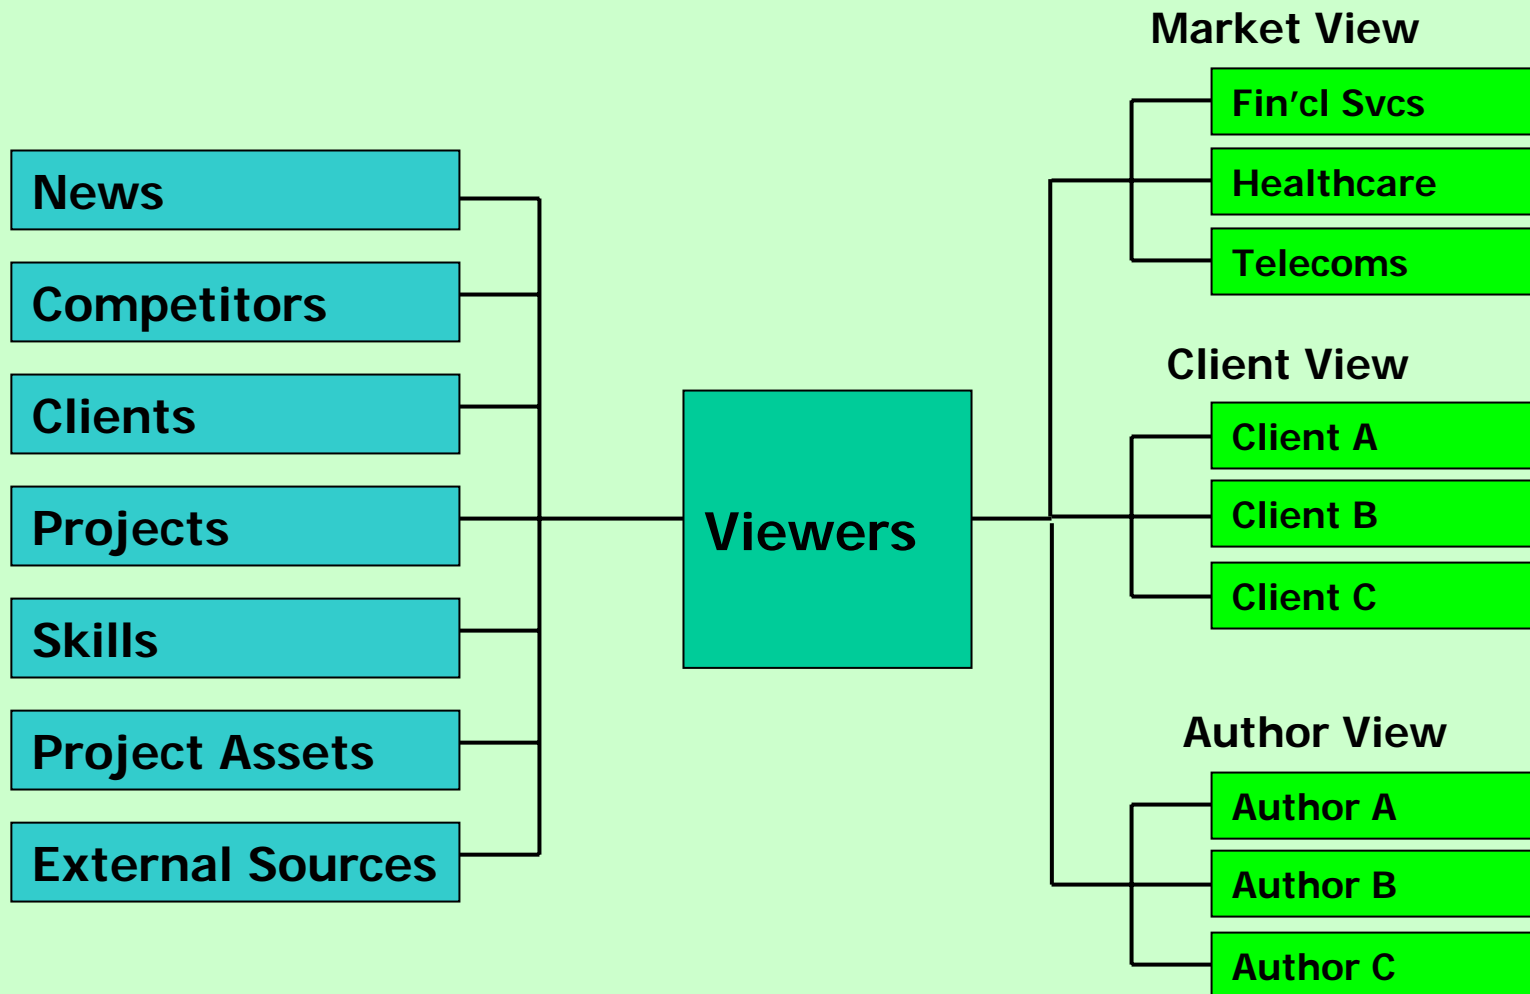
News

Competitors

Clients

Projects

Skills

Project Assets

External Sources

Viewers

Market View

Fin'cl Svcs

Healthcare

Telecoms

Client View

Client A

Client B

Client C

Author View

Author A

Author B

Author C